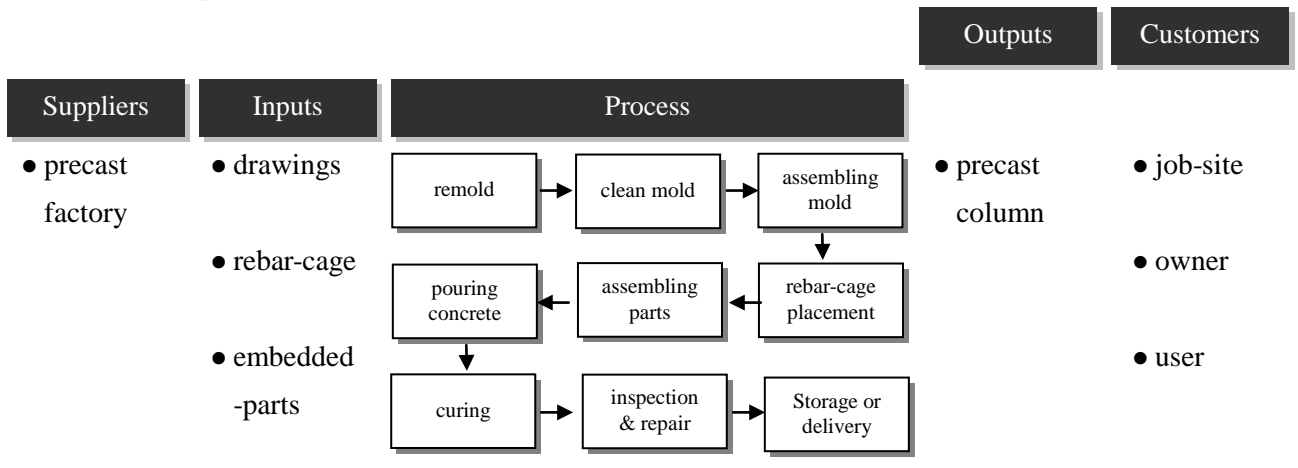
Suppliers

● precast factory

Inputs

● drawings

● rebar-cage

● embedded -parts

Process

remold

clean mold

assembling mold

rebar-cage placement

assembling parts

pouring concrete

curing

inspection & repair

Storage or delivery

Outputs

● precast column

Customers

● job-site

● owner

● user